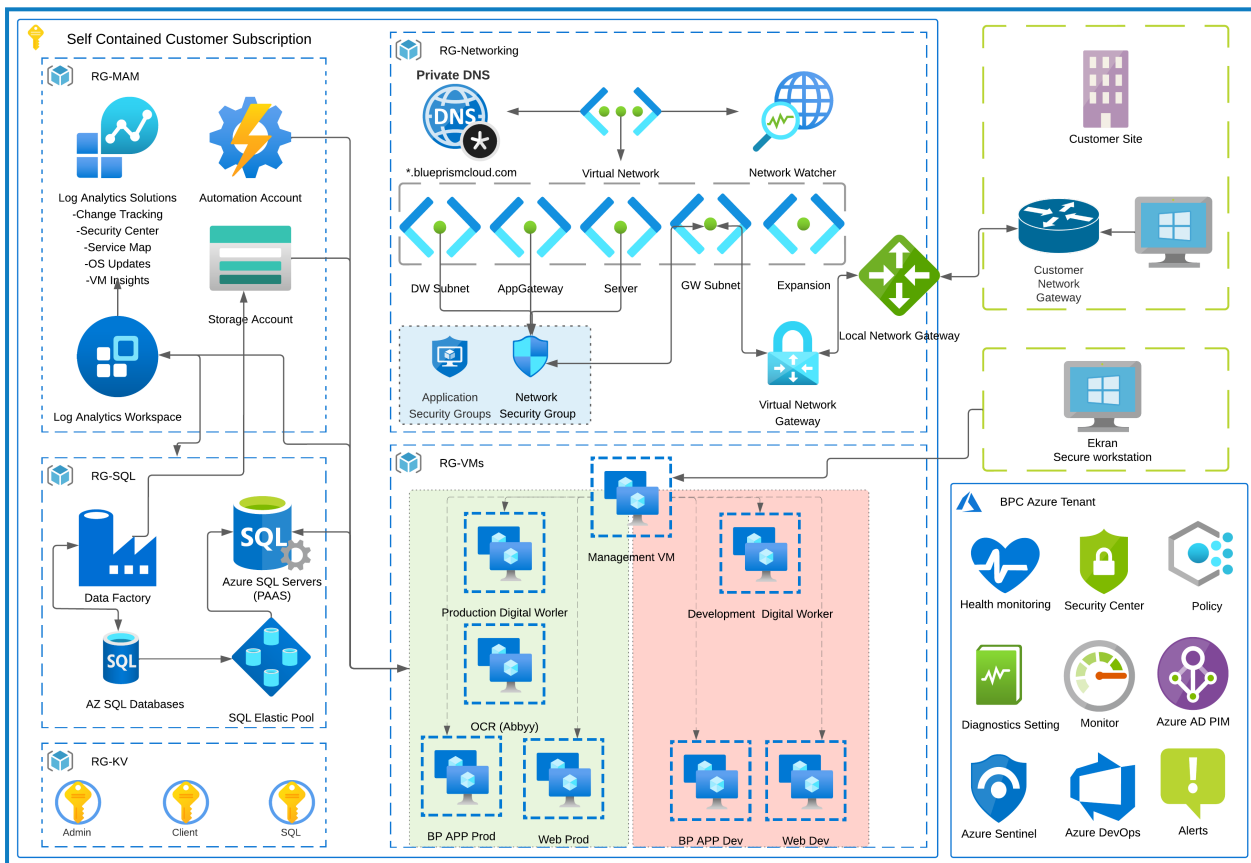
Self Contained Customer Subscription

RG-MAM

Log Analytics Solutions
-Change Tracking
-Security Center
-Service Map
-OS Updates
-VM Insights

Automation Account

Storage Account

Log Analytics Workspace

RG-SQL

Data Factory

SQL

Azure SQL Servers (PAAS)

SQL

AZ SQL Databases

SQL Elastic Pool

RG-KV

Admin

Client

SQL

RG-Networking

Private DNS

DNS

*.blueprismcloud.com

Virtual Network

Network Watcher

DW Subnet

AppGateway

Server

GW Subnet

Expansion

Application Security Groups

Network Security Group

Virtual Network Gateway

Local Network Gateway

RG-VMs

Management VM

Production Digital Worler

OCR (Abbyy)

BP APP Prod

Web Prod

Development Digital Worker

BP APP Dev

Web Dev

Customer Site

Customer Network Gateway

Ekran
Secure workstation

BPC Azure Tenant

Health monitoring

Security Center

Policy

Diagnostics Setting

Monitor

Azure AD PIM

Azure Sentinel

Azure DevOps

Alerts